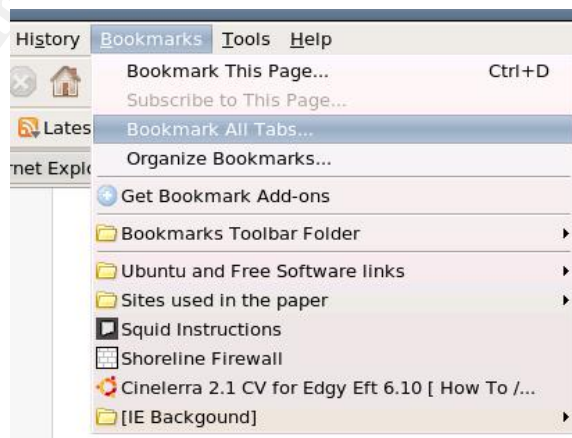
History Bookmarks Tools Help

Lates

rnet Explo

Bookmark This Page... Ctrl+D
Subscribe to This Page...
Bookmark All Tabs...
Organize Bookmarks...
Get Bookmark Add-ons
Bookmarks Toolbar Folder
Ubuntu and Free Software links
Sites used in the paper
Squid Instructions
Shoreline Firewall
Cinelerra 2.1 CV for Edgy Eft 6.10 [ How To /...
[IE Backgound]